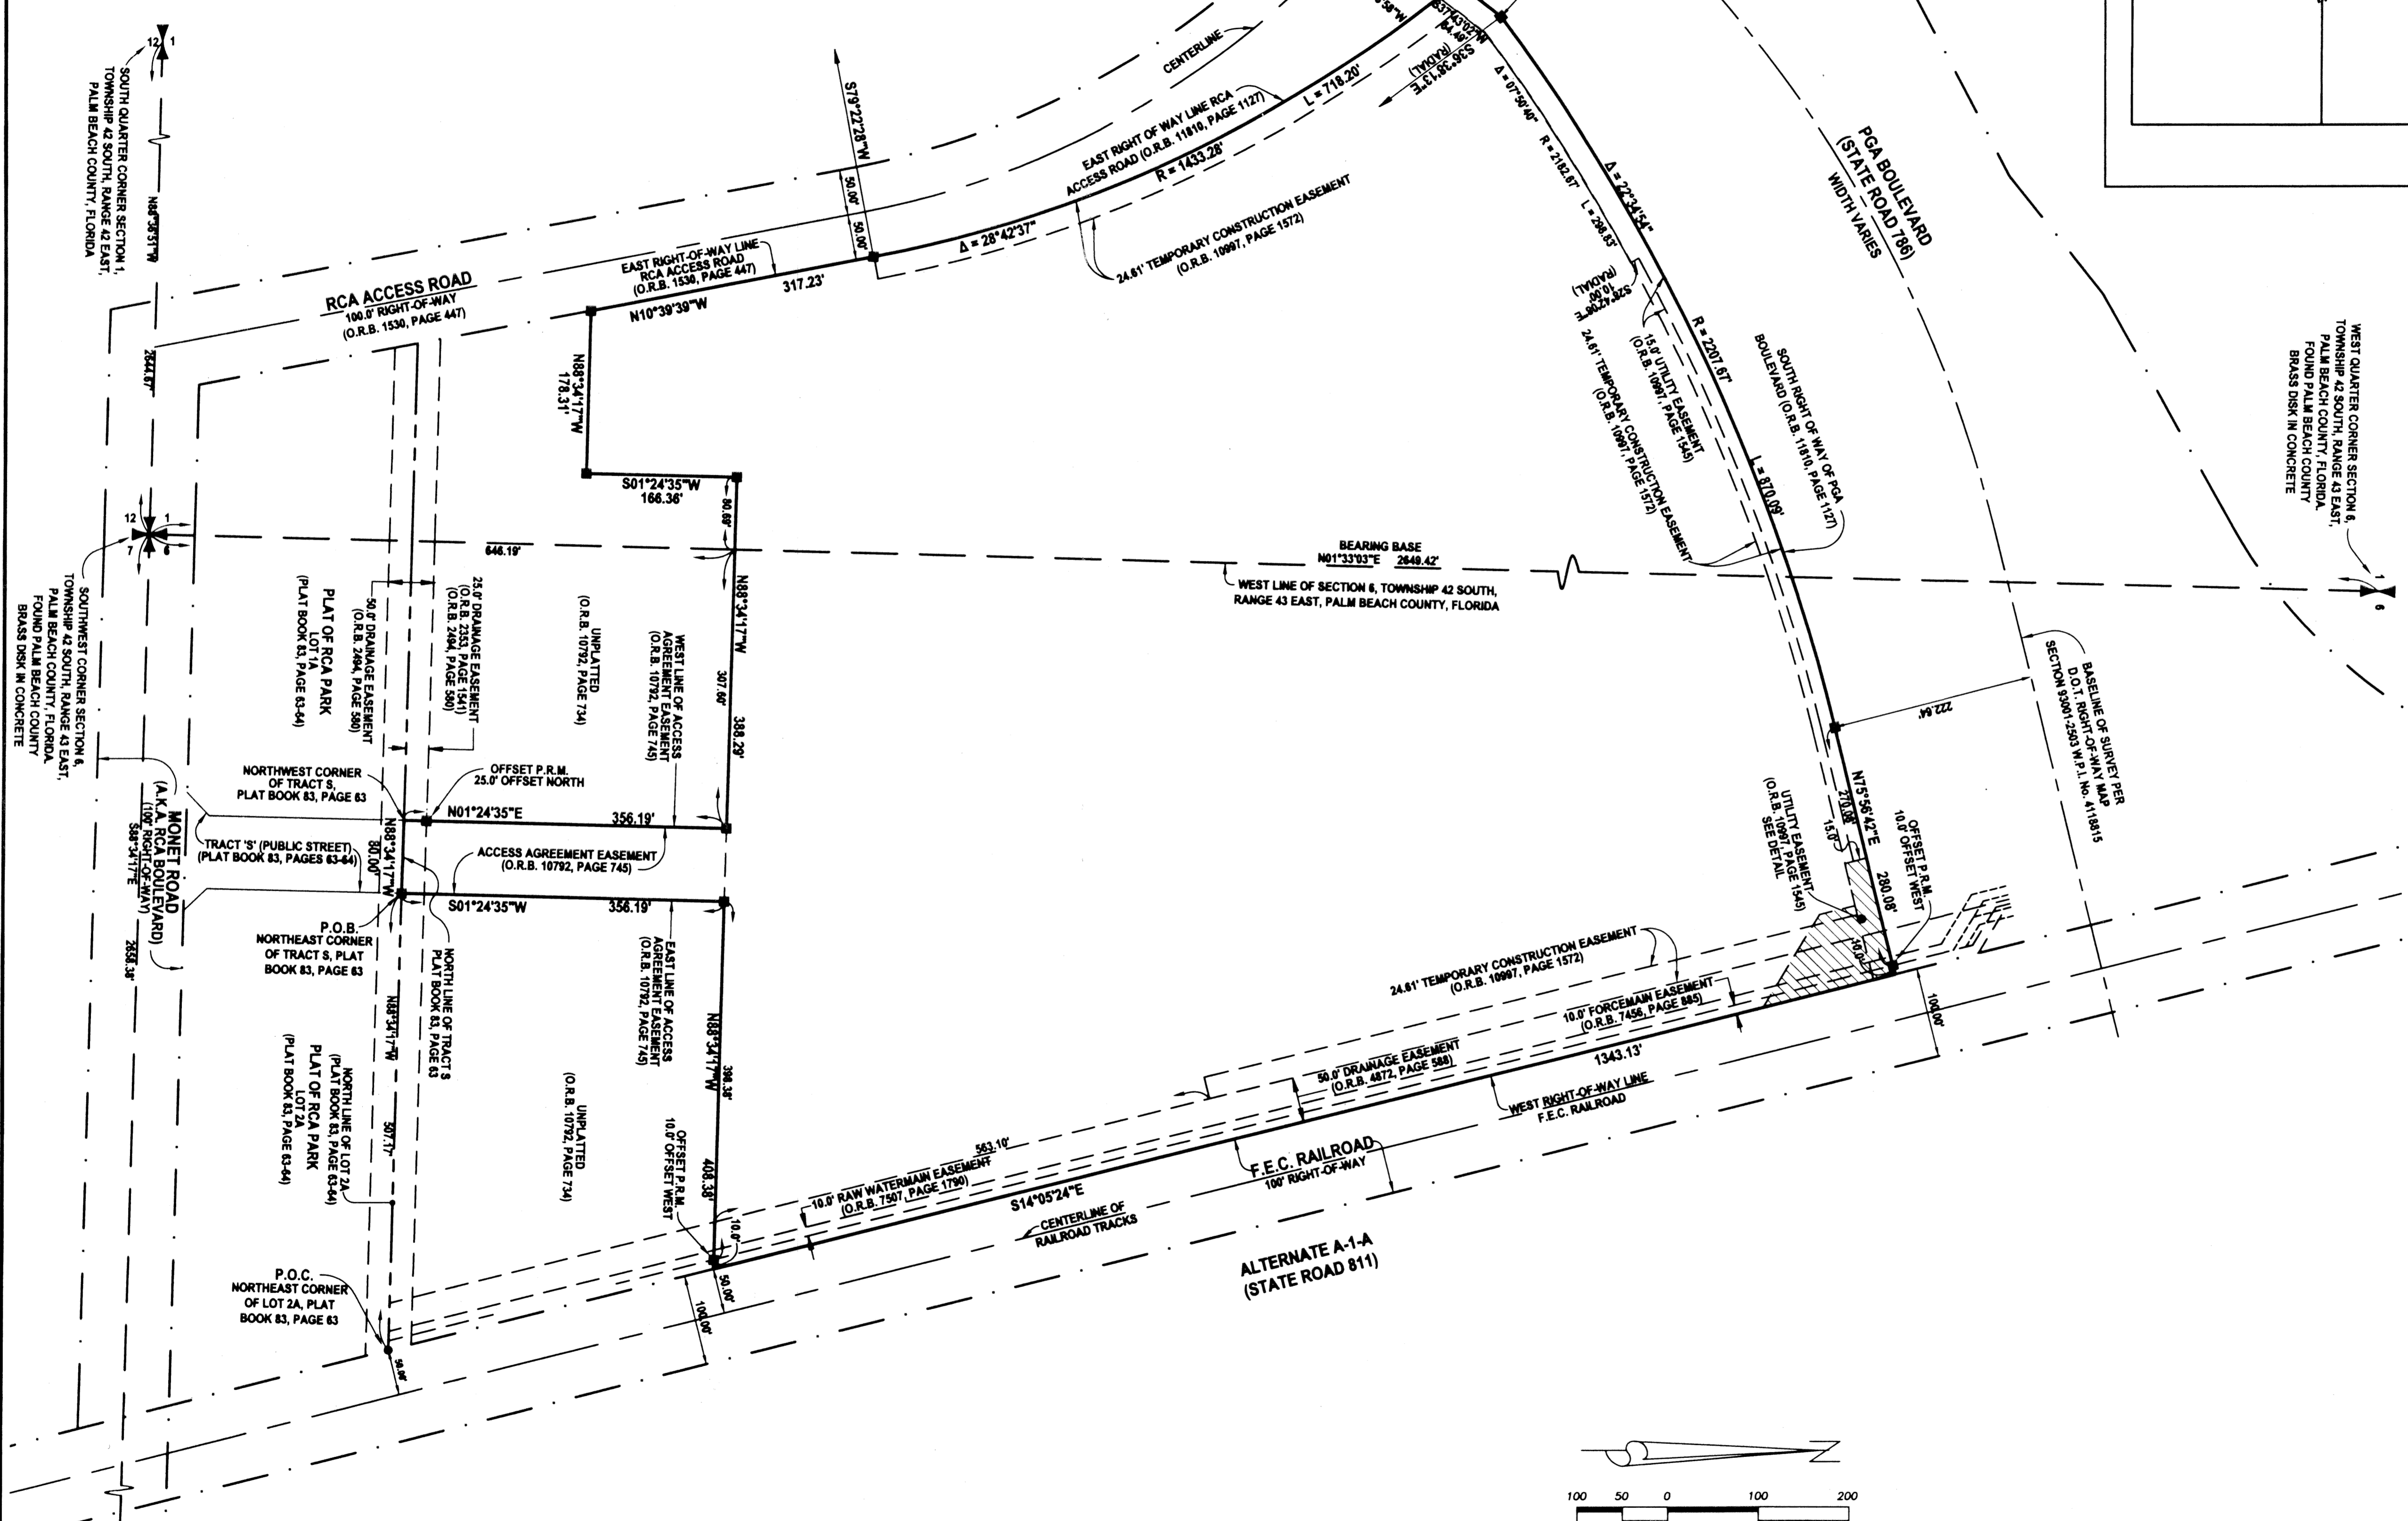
SOUTH QUARTER CORNER SECTION 1, TOWNSHIP 42 SOUTH, RANGE 42 EAST, PALM BEACH COUNTY, FLORIDA

N88°38'51"W

12 1

RCA ACCESS ROAD
100.0' RIGHT-OF-WAY
(O.R.B. 1530, PAGE 447)

EAST RIGHT-OF-WAY LINE RCA ACCESS ROAD (O.R.B. 1530, PAGE 447)

317.23'

N10°39'39"W

S79°22'28"W

50.00'

50.00'

Δ = 28°42'37"

EAST RIGHT OF WAY LINE RCA ACCESS ROAD (O.R.B. 11810, PAGE 1127)

R = 1433.28'

L = 718.20'

CENTERLINE

24.61' TEMPORARY CONSTRUCTION EASEMENT (O.R.B. 10997, PAGE 1572)

S36°36'13"E (RADIAL)

Δ = 07°50'40"

R = 2182.87'

L = 298.83'

Δ = 22°34'54"

R = 2207.87'

L = 870.09'

PGA BOULEVARD (STATE ROAD 786)
WIDTH VARIES

S28°45'06"E 25.00' (RADIAL)

15.0' UTILITY EASEMENT (O.R.B. 10997, PAGE 1545)

24.61' TEMPORARY CONSTRUCTION EASEMENT (O.R.B. 10997, PAGE 1572)

SOUTH RIGHT OF WAY OF PGA BOULEVARD (O.R.B. 11810, PAGE 1127)

WEST QUARTER CORNER SECTION 6, TOWNSHIP 42 SOUTH, RANGE 43 EAST, PALM BEACH COUNTY, FLORIDA. FOUND PALM BEACH COUNTY BRASS DISK IN CONCRETE

2644.67'

N88°34'17"W 178.31'

S01°24'35"W 166.36'

80.69'

646.19'

BEARING BASE
N01°33'03"E 2649.42'

WEST LINE OF SECTION 6, TOWNSHIP 42 SOUTH, RANGE 43 EAST, PALM BEACH COUNTY, FLORIDA

12 1
7 6

SOUTHWEST CORNER SECTION 6, TOWNSHIP 42 SOUTH, RANGE 43 EAST, FOUND PALM BEACH COUNTY BRASS DISK IN CONCRETE

PLAT OF RCA PARK LOT 1A (PLAT BOOK 83, PAGE 63-64)

50.0' DRAINAGE EASEMENT (O.R.B. 2494, PAGE 580)

25.0' DRAINAGE EASEMENT (O.R.B. 2353, PAGE 1541) (O.R.B. 2494, PAGE 580)

UNPLATTED (O.R.B. 10792, PAGE 734)

WEST LINE OF ACCESS AGREEMENT EASEMENT (O.R.B. 10792, PAGE 745)

N88°34'17"W

307.60'

388.29'

222.64'

BASELINE OF SURVEY PER D.O.T. RIGHT-OF-WAY MAP SECTION 93001-2503 W.P.I. No. 4118815

NORTHWEST CORNER OF TRACT S, PLAT BOOK 83, PAGE 63

OFFSET P.R.M. 25.0' OFFSET NORTH

N01°24'35"E

356.19'

MONET ROAD (A.K.A. RCA BOULEVARD) (100' RIGHT-OF-WAY)
S88°34'17"E

TRACT 'S' (PUBLIC STREET) (PLAT BOOK 83, PAGES 63-64)

N88°34'17"W 80.00'

ACCESS AGREEMENT EASEMENT (O.R.B. 10792, PAGE 745)

S01°24'35"W

356.19'

UTILITY EASEMENT (O.R.B. 10997, PAGE 1545) SEE DETAIL

15.0'

N75°56'42"E

270.08'

280.08'

OFFSET P.R.M. 10.0' OFFSET WEST

10.0'

P.O.B. NORTHEAST CORNER OF TRACT S, PLAT BOOK 83, PAGE 63

2658.38'

NORTH LINE OF TRACT S PLAT BOOK 83, PAGE 63

EAST LINE OF ACCESS AGREEMENT EASEMENT (O.R.B. 10792, PAGE 745)

24.61' TEMPORARY CONSTRUCTION EASEMENT (O.R.B. 10997, PAGE 1572)

10.0' FORCEMAIN EASEMENT (O.R.B. 7456, PAGE 885)

100.00'

N88°34'17"W

N88°34'17"W

398.38'

1343.13'

50.0' DRAINAGE EASEMENT (O.R.B. 4872, PAGE 588)

WEST RIGHT-OF-WAY LINE F.E.C. RAILROAD

PLAT OF RCA PARK LOT 2A (PLAT BOOK 83, PAGE 63-64)

NORTH LINE OF LOT 2A (PLAT BOOK 83, PAGE 63-64)

507.17'

UNPLATTED (O.R.B. 10792, PAGE 734)

OFFSET P.R.M. 10.0' OFFSET WEST

408.38'

563.10'

10.0' RAW WATERMAIN EASEMENT (O.R.B. 7507, PAGE 1790)

S14°05'24"E

F.E.C. RAILROAD 100' RIGHT-OF-WAY

CENTERLINE OF RAILROAD TRACKS

10.0'

50.00'

100.00'

ALTERNATE A-1-A (STATE ROAD 811)

P.O.C. NORTHEAST CORNER OF LOT 2A, PLAT BOOK 83, PAGE 63

50.00'

100 50 0 100 200